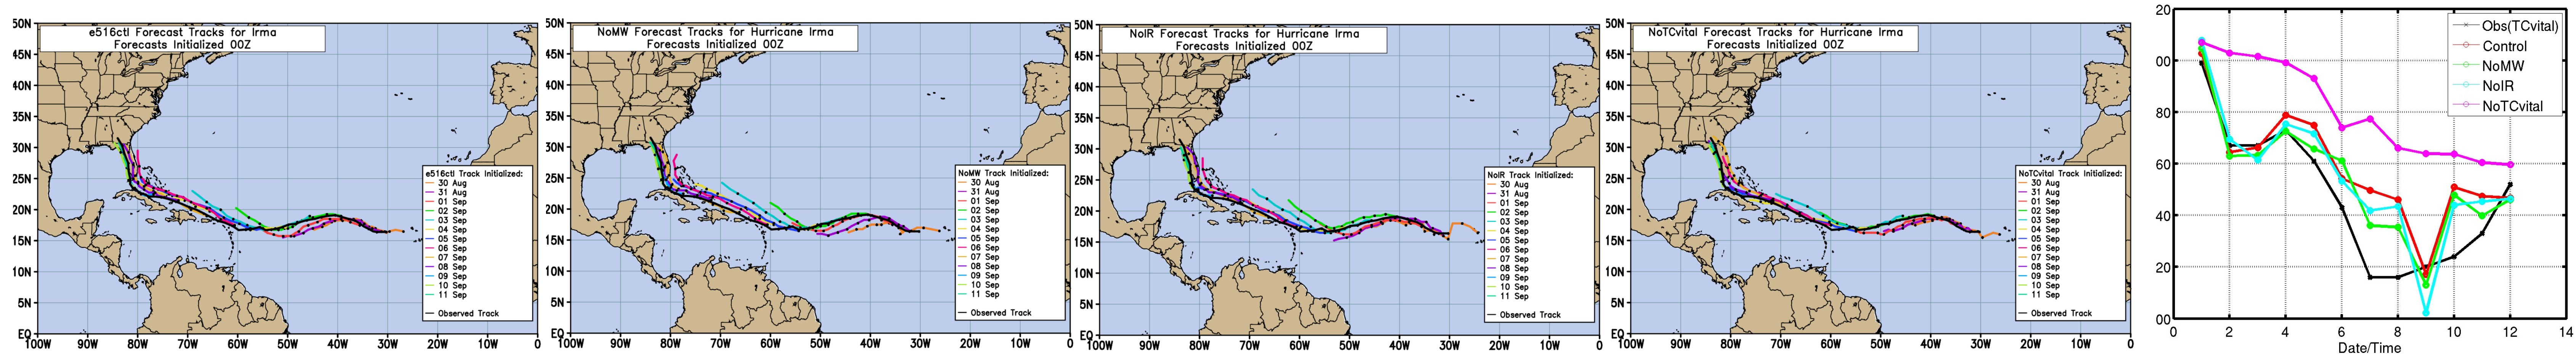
e516ctl Forecast Tracks for Irma
Forecasts Initialized 00Z

50N
45N
40N
35N
30N
25N
20N
15N
10N
5N
EQ
100W 90W 80W 70W 60W 50W 40W 30W 20W 10W 0

e516ctl Track Initialized:
30 Aug
31 Aug
01 Sep
02 Sep
03 Sep
04 Sep
05 Sep
06 Sep
07 Sep
08 Sep
09 Sep
10 Sep
11 Sep
Observed Track

NoMW Forecast Tracks for Hurricane Irma
Forecasts Initialized 00Z

50N
45N
40N
35N
30N
25N
20N
15N
10N
5N
EQ
100W 90W 80W 70W 60W 50W 40W 30W 20W 10W 0

NoMW Track Initialized:
30 Aug
31 Aug
01 Sep
02 Sep
03 Sep
04 Sep
05 Sep
06 Sep
07 Sep
08 Sep
09 Sep
10 Sep
11 Sep
Observed Track

NoIR Forecast Tracks for Hurricane Irma
Forecasts Initialized 00Z

50N
45N
40N
35N
30N
25N
20N
15N
10N
5N
EQ
100W 90W 80W 70W 60W 50W 40W 30W 20W 10W 0

NoIR Track Initialized:
30 Aug
31 Aug
01 Sep
02 Sep
03 Sep
04 Sep
05 Sep
06 Sep
07 Sep
08 Sep
09 Sep
10 Sep
11 Sep
Observed Track

NoTCvital Forecast Tracks for Hurricane Irma
Forecasts Initialized 00Z

50N
45N
40N
35N
30N
25N
20N
15N
10N
5N
EQ
100W 90W 80W 70W 60W 50W 40W 30W 20W 10W 0

NoTCvital Track Initialized:
30 Aug
31 Aug
01 Sep
02 Sep
03 Sep
04 Sep
05 Sep
06 Sep
07 Sep
08 Sep
09 Sep
10 Sep
11 Sep
Observed Track

20
00
80
60
40
20
00
0 2 4 6 8 10 12 14
Date/Time
Obs(TCvital)
Control
NoMW
NoIR
NoTCvital